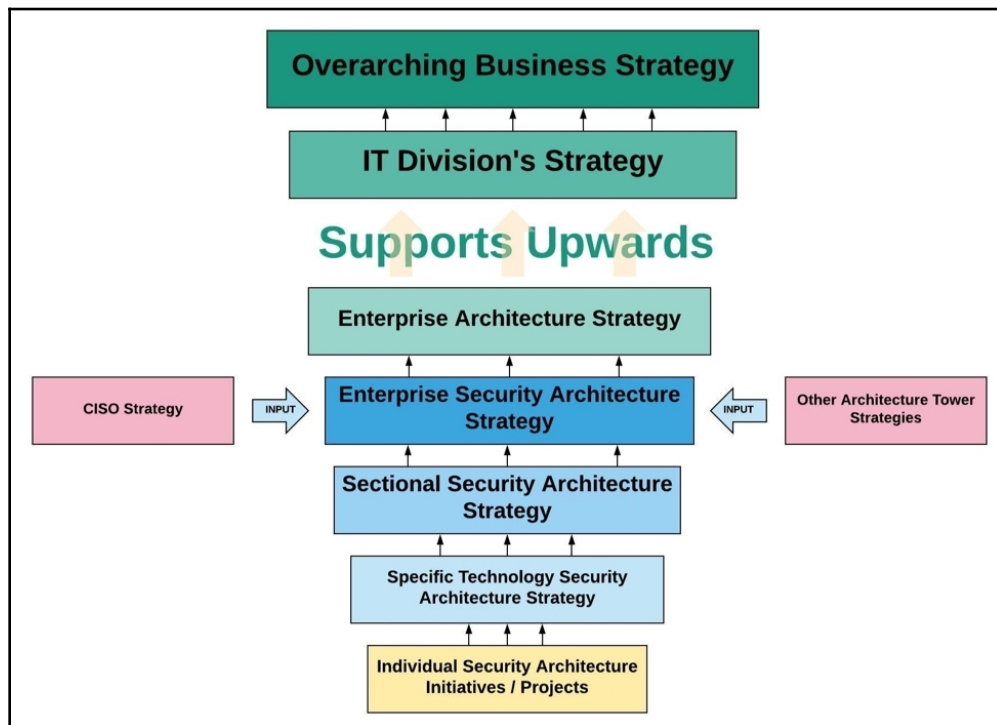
Overarching Business Strategy

IT Division's Strategy

Supports Upwards

Enterprise Architecture Strategy

CISO Strategy

INPUT

Enterprise Security Architecture Strategy

INPUT

Other Architecture Tower Strategies

Sectional Security Architecture Strategy

Specific Technology Security Architecture Strategy

Individual Security Architecture Initiatives / Projects